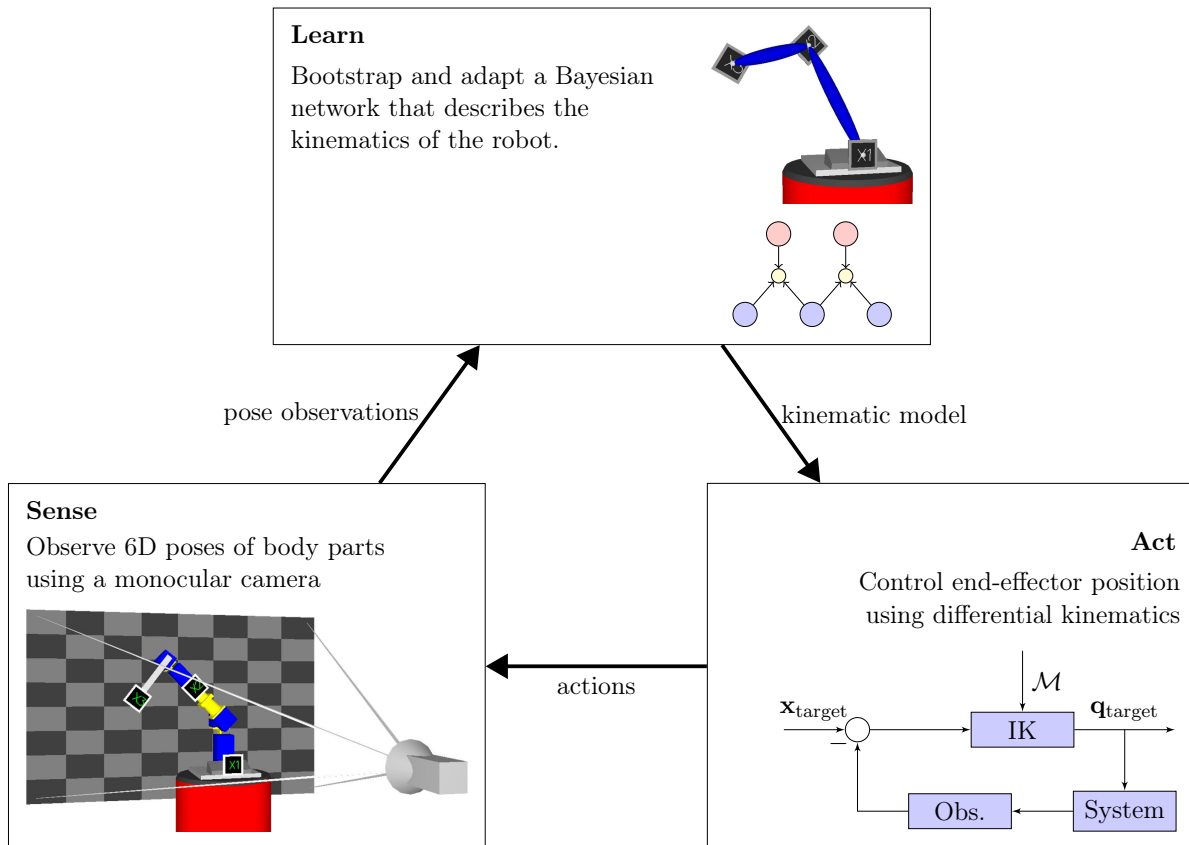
**Learn**
Bootstrap and adapt a Bayesian network that describes the kinematics of the robot.

X1

pose observations

kinematic model

**Sense**
Observe 6D poses of body parts using a monocular camera

X1

**Act**
Control end-effector position using differential kinematics

actions

$\mathcal{M}$

$\mathbf{x}_{\text{target}}$

$-$

IK

$\mathbf{q}_{\text{target}}$

Obs.

System